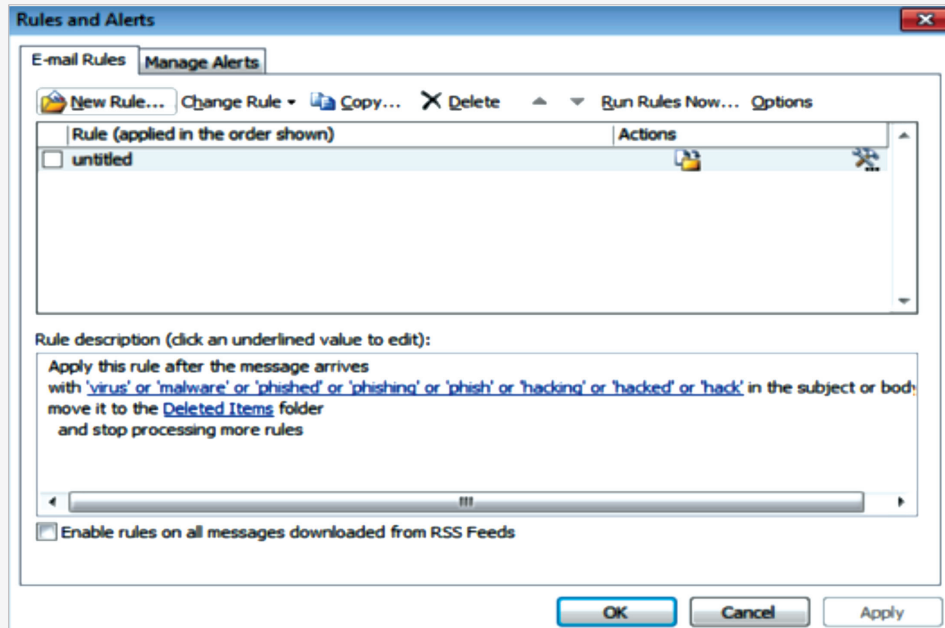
Rules and Alerts

E-mail Rules | Manage Alerts

New Rule... Change Rule ▾ Copy... ✕ Delete ▲ ▼ Run Rules Now... Options

| Rule (applied in the order shown) | Actions |
|---|---|
| untitled | |

Rule description (click an underlined value to edit):

Apply this rule after the message arrives
with 'virus' or 'malware' or 'phished' or 'phishing' or 'phish' or 'hacking' or 'hacked' or 'hack' in the subject or bod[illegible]
move it to the Deleted Items folder
and stop processing more rules

Enable rules on all messages downloaded from RSS Feeds

OK Cancel Apply